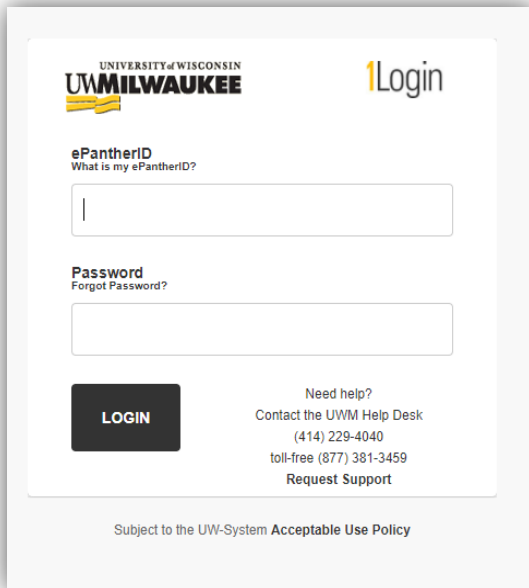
UNIVERSITY of WISCONSIN
UWMILWAUKEE

1Login

ePantherID
What is my ePantherID?

Password
Forgot Password?

LOGIN

Need help?
Contact the UWM Help Desk
(414) 229-4040
toll-free (877) 381-3459
Request Support

Subject to the UW-System Acceptable Use Policy